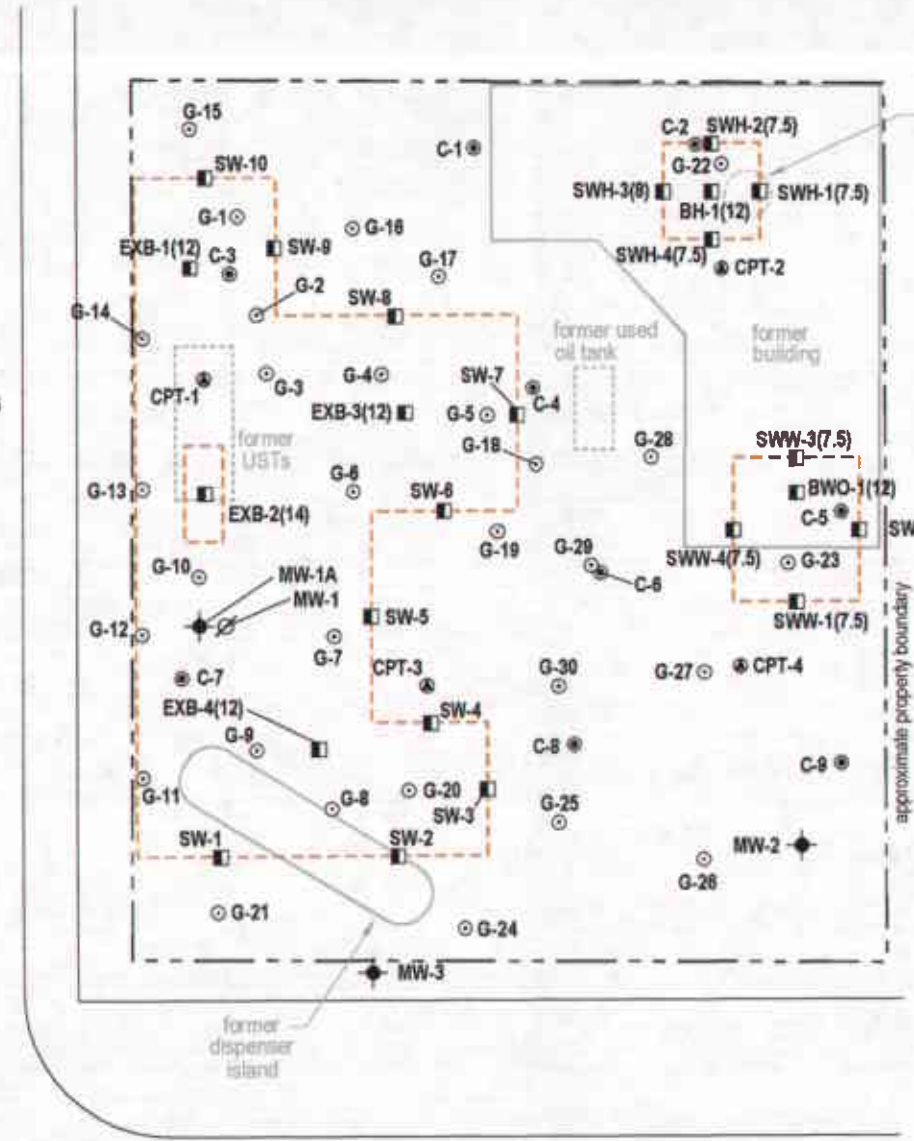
G-15
C-1
C-2
SWH-2(7.5)
G-22
SWH-3(8)
BH-1(12)
SWH-1(7.5)
SW-10
G-1
G-16
SWH-4(7.5)
CPT-2
EXB-1(12)
C-3
SW-9
G-17
G-2
SW-8
G-14
former used oil tank
former building
CPT-1
G-3
G-4
SW-7
C-4
EXB-3(12)
G-5
former USTs
G-18
G-28
SWW-3(7.5)
G-6
G-13
EXB-2(14)
SW-6
BWO-1(12)
C-5
SW
G-19
G-29
SWW-4(7.5)
G-23
G-10
C-6
MW-1A
MW-1
SWW-1(7.5)
SW-5
G-12
G-7
C-7
CPT-3
G-30
G-27
CPT-4
approximate property boundary
EXB-4(12)
SW-4
G-9
C-8
C-9
G-11
G-20
G-8
SW-3
G-25
SW-1
SW-2
MW-2
G-26
G-21
G-24
MW-3
former dispenser island